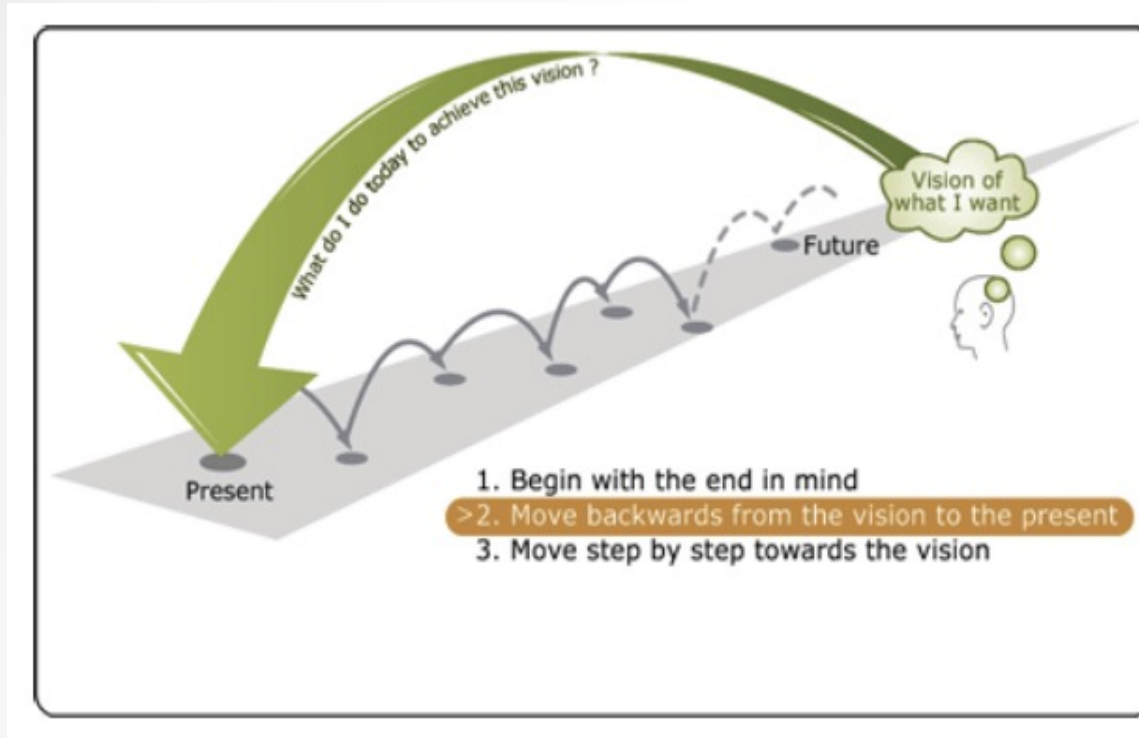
What do I do today to achieve this vision ?

Vision of what I want

Future

Present

1. Begin with the end in mind
>2. Move backwards from the vision to the present
3. Move step by step towards the vision